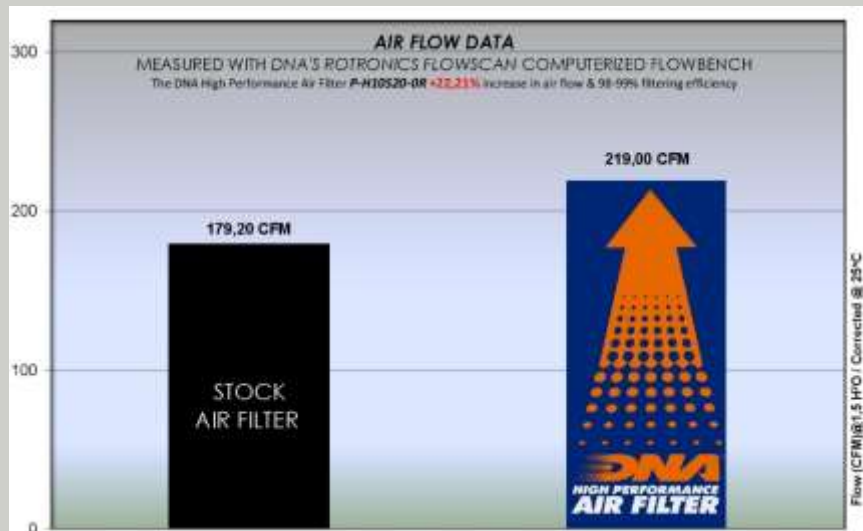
AIR FLOW DATA

MEASURED WITH DNA'S ROTRONICS FLOWSCAN COMPUTERIZED FLOWBENCH

The DNA High Performance Air Filter P-H10S20-0R +22,21% increase in air flow & 98-99% filtering efficiency

300

200

100

0

179,20 CFM

STOCK AIR FILTER

219,00 CFM

DNA

HIGH PERFORMANCE AIR FILTER

Flow (CFM)@1,5 H²O / Corrected @ 25°C